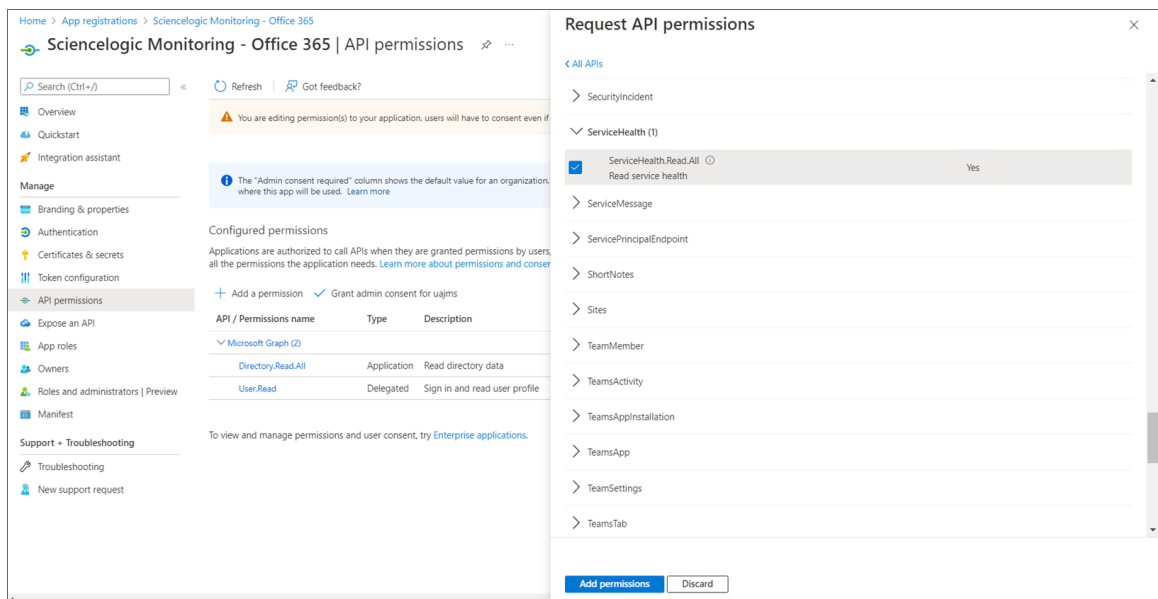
Home > App registrations > Sciencelogic Monitoring - Office 365

Sciencelogic Monitoring - Office 365 | API permissions

Search (Ctrl+/)

Overview
Quickstart
Integration assistant

Manage
Branding & properties
Authentication
Certificates & secrets
Token configuration
API permissions
Expose an API
App roles
Owners
Roles and administrators | Preview
Manifest

Support + Troubleshooting
Troubleshooting
New support request

Refresh | Got feedback?

You are editing permission(s) to your application, users will have to consent even if

The "Admin consent required" column shows the default value for an organization. where this app will be used. Learn more

Configured permissions

Applications are authorized to call APIs when they are granted permissions by users, all the permissions the application needs. Learn more about permissions and conser

+ Add a permission ✓ Grant admin consent for uajms

| API / Permissions name | Type | Description |
|---|---|---|
| Microsoft Graph (2) | | |
| Directory.Read.All | Application | Read directory data |
| User.Read | Delegated | Sign in and read user profile |

To view and manage permissions and user consent, try Enterprise applications.

Request API permissions

< All APIs

SecurityIncident

ServiceHealth (1)

ServiceHealth.Read.All
Read service health
Yes

ServiceMessage
ServicePrincipalEndpoint
ShortNotes
Sites
TeamMember
TeamsActivity
TeamsAppInstallation
TeamsApp
TeamSettings
TeamsTab

Add permissions
Discard